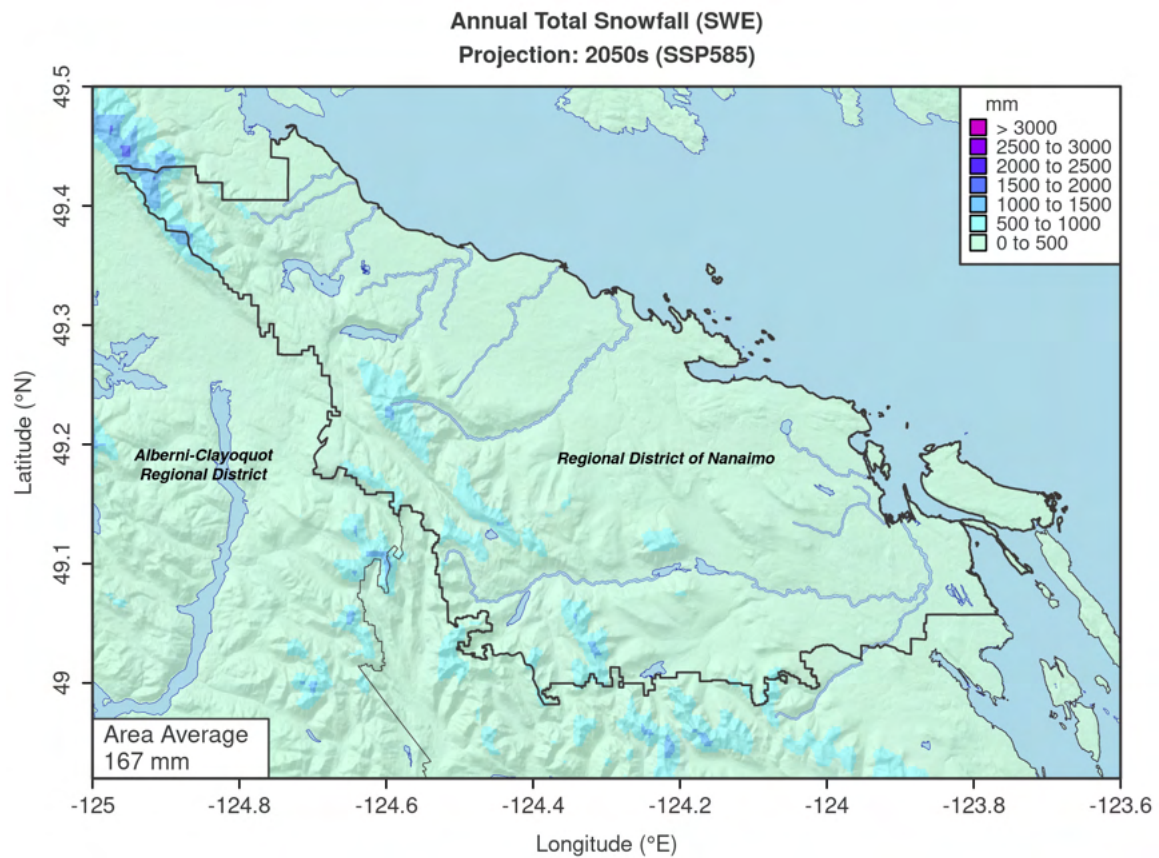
Annual Total Snowfall (SWE)
Projection: 2050s (SSP585)

mm
> 3000
2500 to 3000
2000 to 2500
1500 to 2000
1000 to 1500
500 to 1000
0 to 500

49.5
49.4
49.3
49.2
49.1
49

Latitude (°N)

Alberni-Clayoquot Regional District

Regional District of Nanaimo

Area Average
167 mm

-125
-124.8
-124.6
-124.4
-124.2
-124
-123.8
-123.6

Longitude (°E)